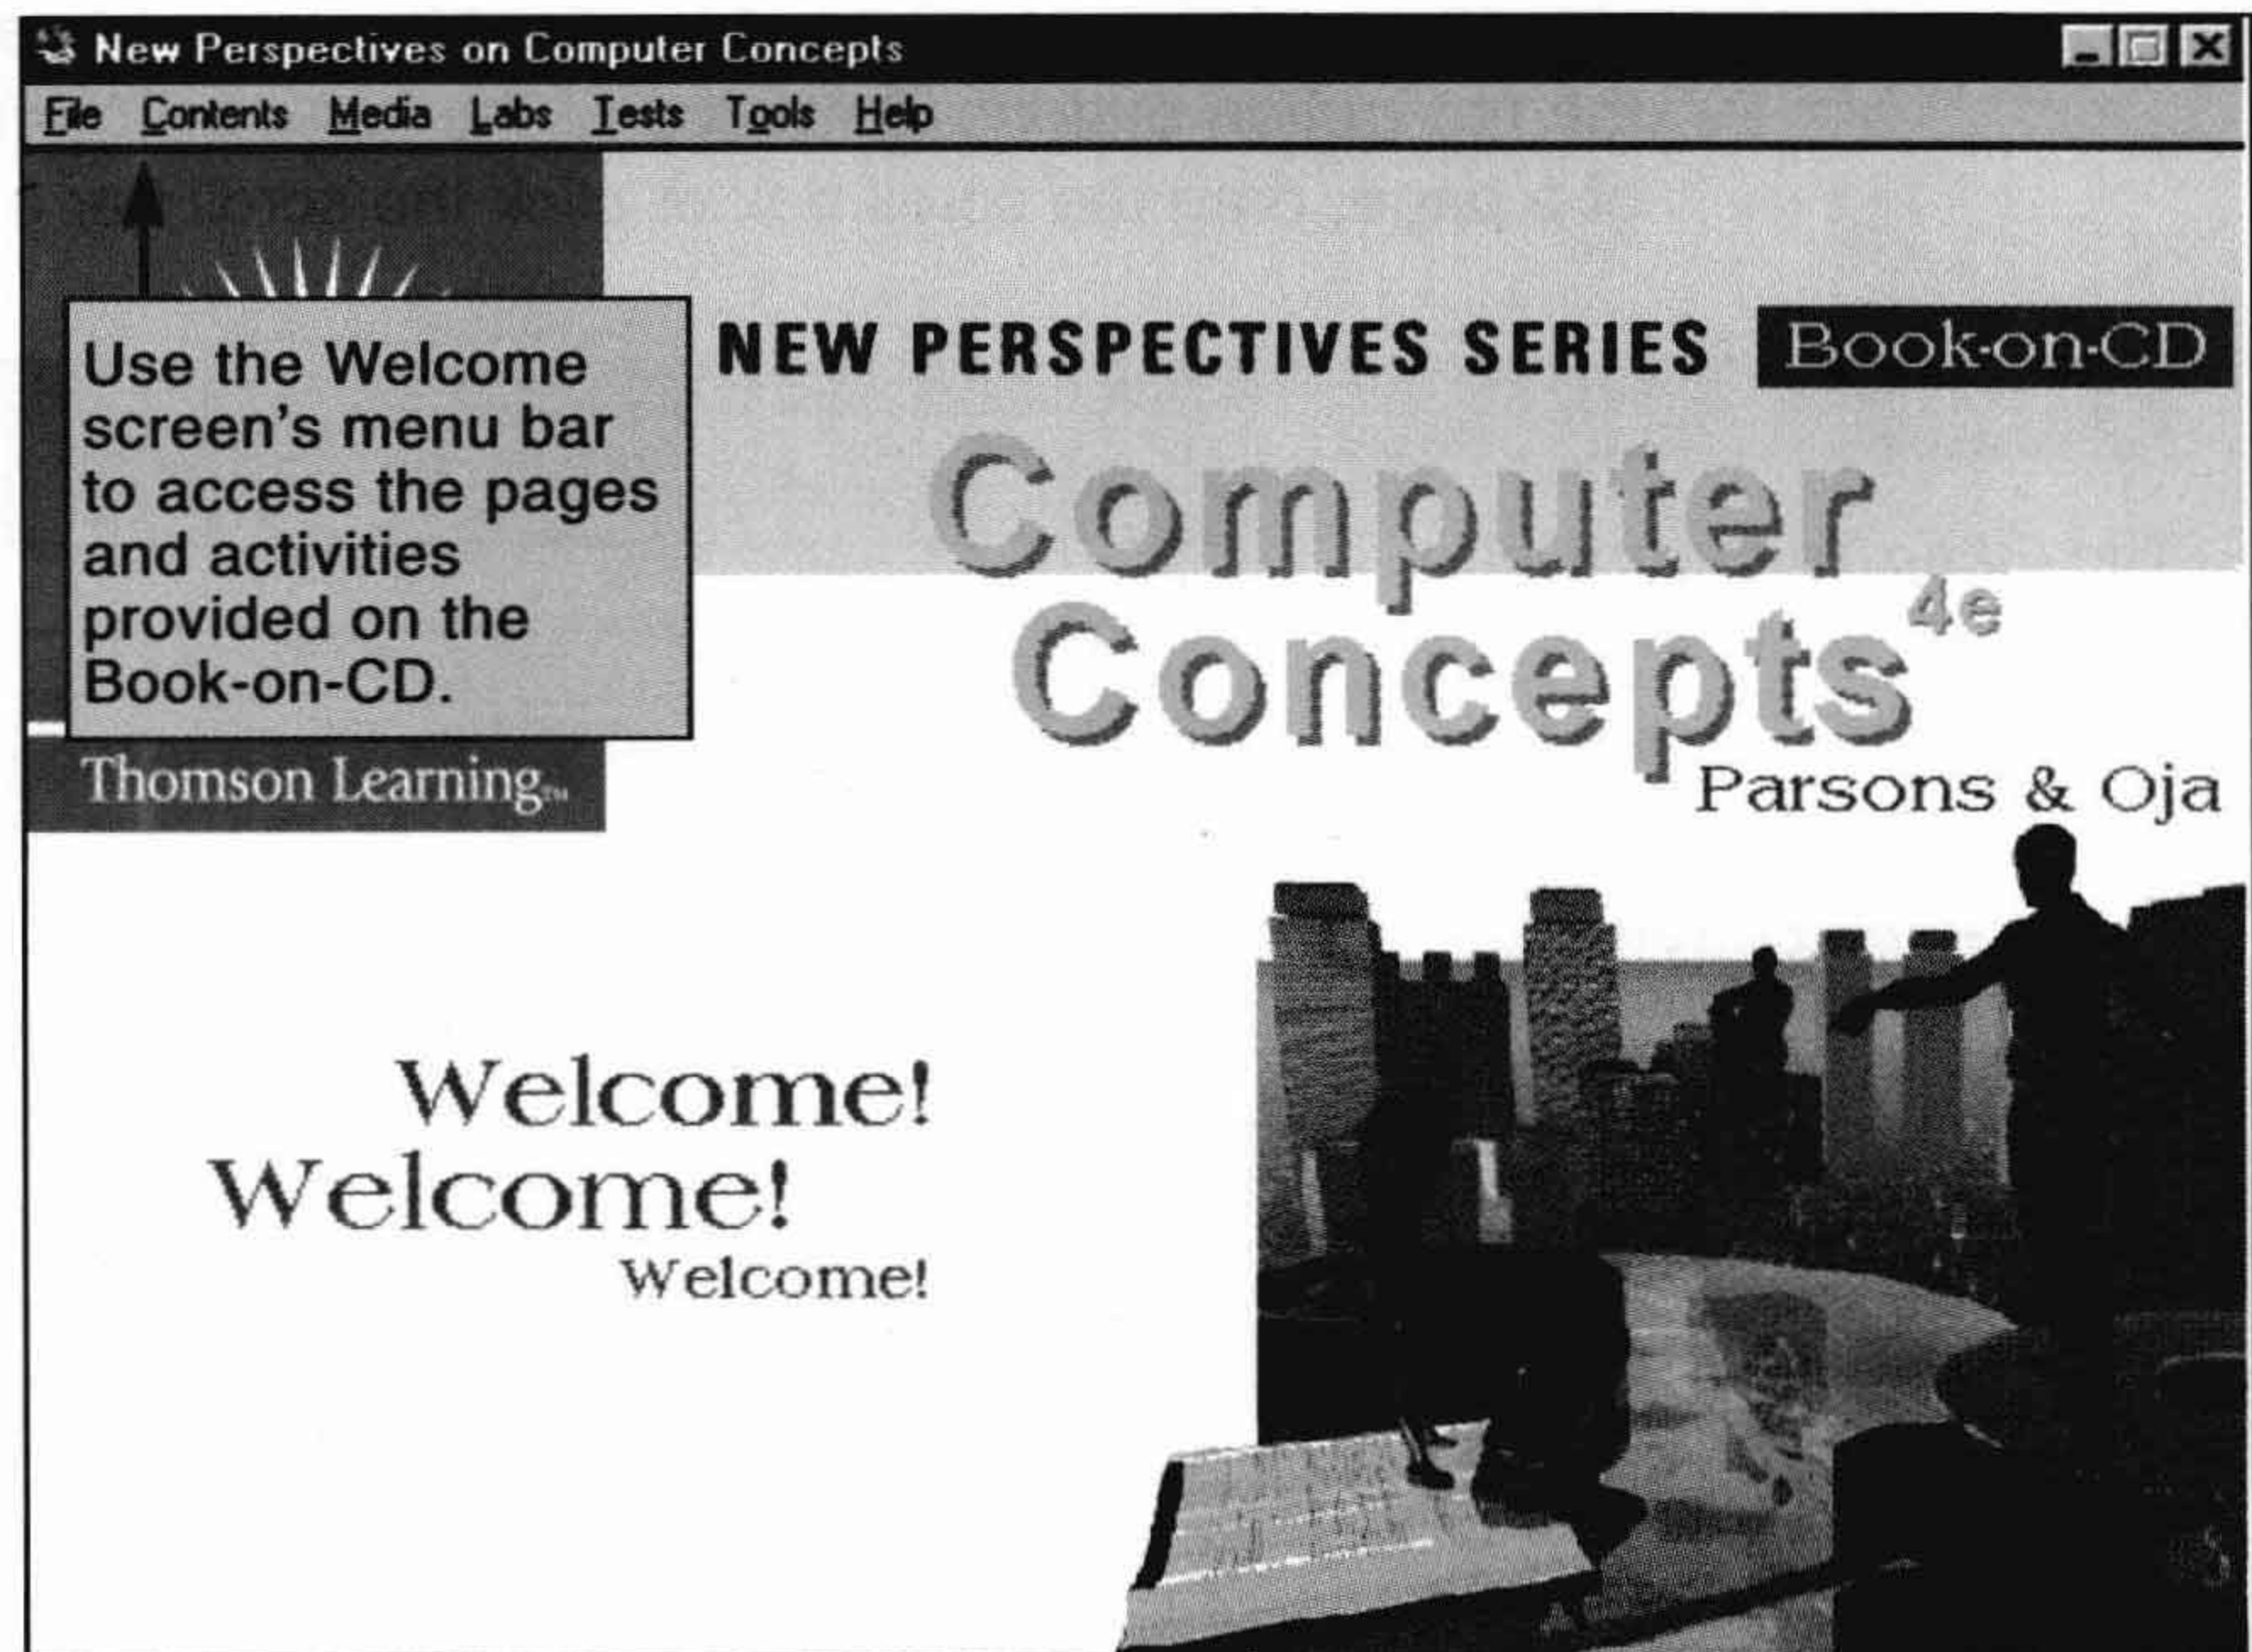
New Perspectives on Computer Concepts

File Contents Media Labs Tests Tools Help

Use the Welcome screen's menu bar to access the pages and activities provided on the Book-on-CD.

NEW PERSPECTIVES SERIES Book-on-CD

Computer Concepts 4e

Parsons & Oja

Thomson Learning™

Welcome!
Welcome!
Welcome!